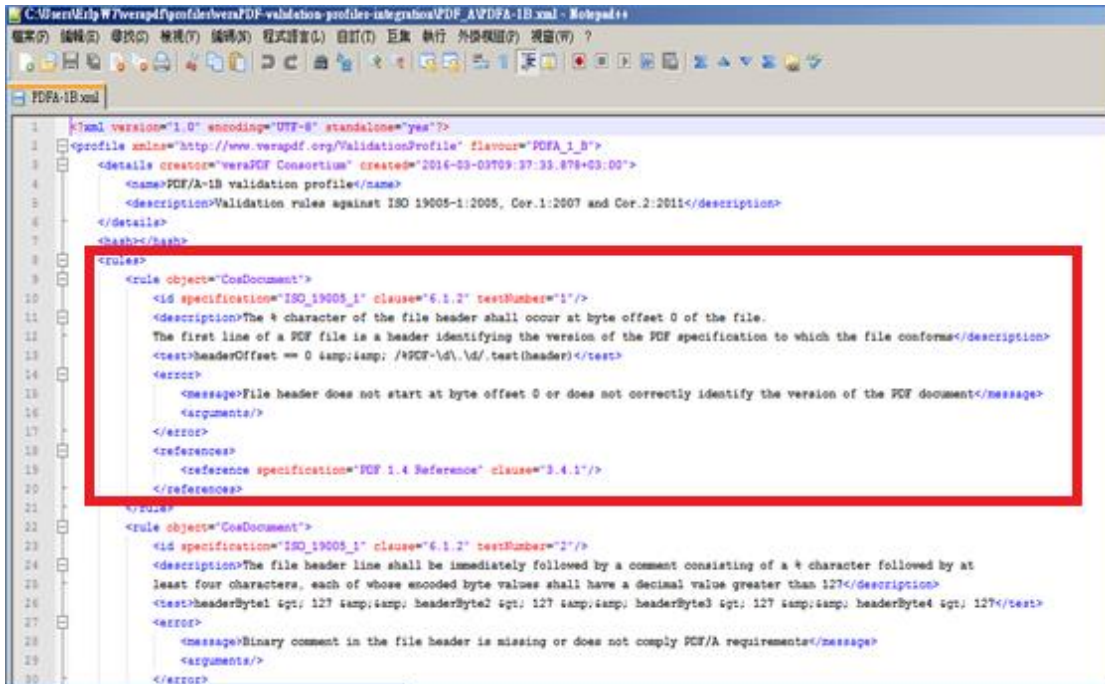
C:\Users\Erlp W7\verapdf\profiles\veraPDF-validation-profiles-integration\PDF_A\PDFA-1B.xml - Notepad++
檔案(F) 編輯(E) 尋找(S) 檢視(V) 編碼(N) 程式語言(L) 設定(T) 巨集 執行 外掛模組(P) 視窗(W) ?

PDFA-1B.xml

1 <?xml version="1.0" encoding="UTF-8" standalone="yes"?>
2 <profile xmlns="http://www.verapdf.org/ValidationProfile" flavour="PDFA_1_B">
3 <details creator="veraPDF Consortium" created="2016-03-03T09:37:33.878+03:00">
4 <name>PDF/A-1B validation profile</name>
5 <description>Validation rules against ISO 19005-1:2005, Cor.1:2007 and Cor.2:2011</description>
6 </details>
7 <hash></hash>
8 <rules>
9 <rule object="CosDocument">
10 <id specification="ISO_19005_1" clause="6.1.2" testNumber="1"/>
11 <description>The % character of the file header shall occur at byte offset 0 of the file.
12 The first line of a PDF file is a header identifying the version of the PDF specification to which the file conforms</description>
13 <test>headerOffset == 0 &amp;&amp; /%PDF-\d\.\d/.test(header)</test>
14 <error>
15 <message>File header does not start at byte offset 0 or does not correctly identify the version of the PDF document</message>
16 <arguments/>
17 </error>
18 <references>
19 <reference specification="PDF 1.4 Reference" clause="3.4.1"/>
20 </references>
21 </rule>
22 <rule object="CosDocument">
23 <id specification="ISO_19005_1" clause="6.1.2" testNumber="2"/>
24 <description>The file header line shall be immediately followed by a comment consisting of a % character followed by at
25 least four characters, each of whose encoded byte values shall have a decimal value greater than 127</description>
26 <test>headerByte1 &gt; 127 &amp;&amp; headerByte2 &gt; 127 &amp;&amp; headerByte3 &gt; 127 &amp;&amp; headerByte4 &gt; 127</test>
27 <error>
28 <message>Binary comment in the file header is missing or does not comply PDF/A requirements</message>
29 <arguments/>
30 </error>